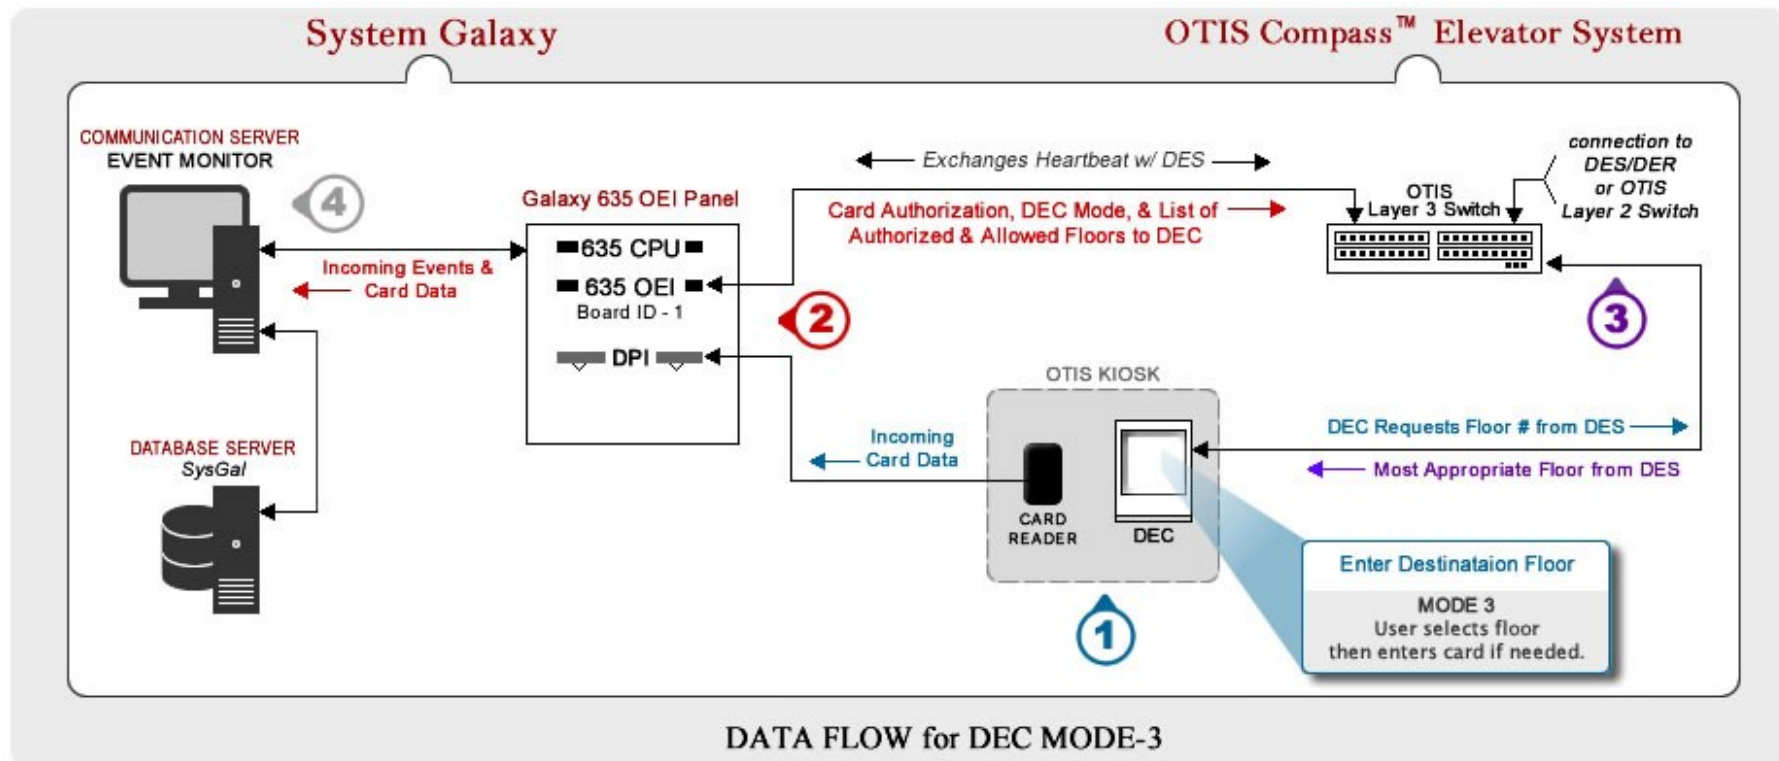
System Galaxy

OTIS Compass™ Elevator System

COMMUNICATION SERVER
EVENT MONITOR

4

Incoming Events & Card Data

Galaxy 635 OEI Panel

635 CPU

635 OEI
Board ID - 1

DPI

Exchanges Heartbeat w/ DES

Card Authorization, DEC Mode, & List of Authorized & Allowed Floors to DEC

2

OTIS
Layer 3 Switch

connection to DES/DER or OTIS Layer 2 Switch

3

DATABASE SERVER
SysGal

Incoming Card Data

OTIS KIOSK

CARD READER

DEC

DEC Requests Floor # from DES

Most Appropriate Floor from DES

Enter Destinataion Floor

MODE 3
User selects floor then enters card if needed.

1

DATA FLOW for DEC MODE-3